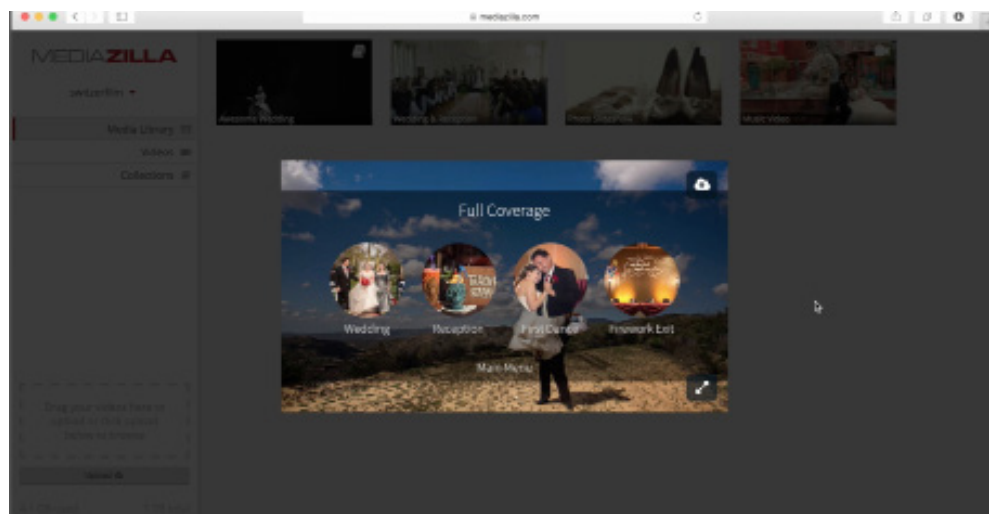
mediazilla.com

MEDIAZILLA

seduzilla ▾

Media Library

Videos

Collections

Drag your videos here or upload or click upload below to browse

Upload

Awesome Wedding

Wedding & Reception

Photo Slideshow

Music Video

Full Coverage

Wedding

Reception

First Dance

Firework Exit

Main Menu